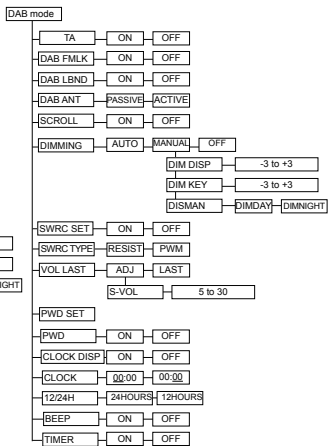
DAB mode

TA ON OFF

DAB FMLK ON OFF

DAB LBND ON OFF

DAB ANT PASSIVE ACTIVE

SCROLL ON OFF

DIMMING AUTO MANUAL OFF

DIM DISP -3 to +3

DIM KEY -3 to +3

DISMAN DIMDAY DIMNIGHT

NIGHT

SWRC SET ON OFF

SWRC TYPE RESIST PWM

VOL LAST ADJ LAST

S-VOL 5 to 30

PWD SET

PWD ON OFF

CLOCK DISP ON OFF

CLOCK 00:00 00:00

12/24H 24HOURS 12HOURS

BEEP ON OFF

TIMER ON OFF